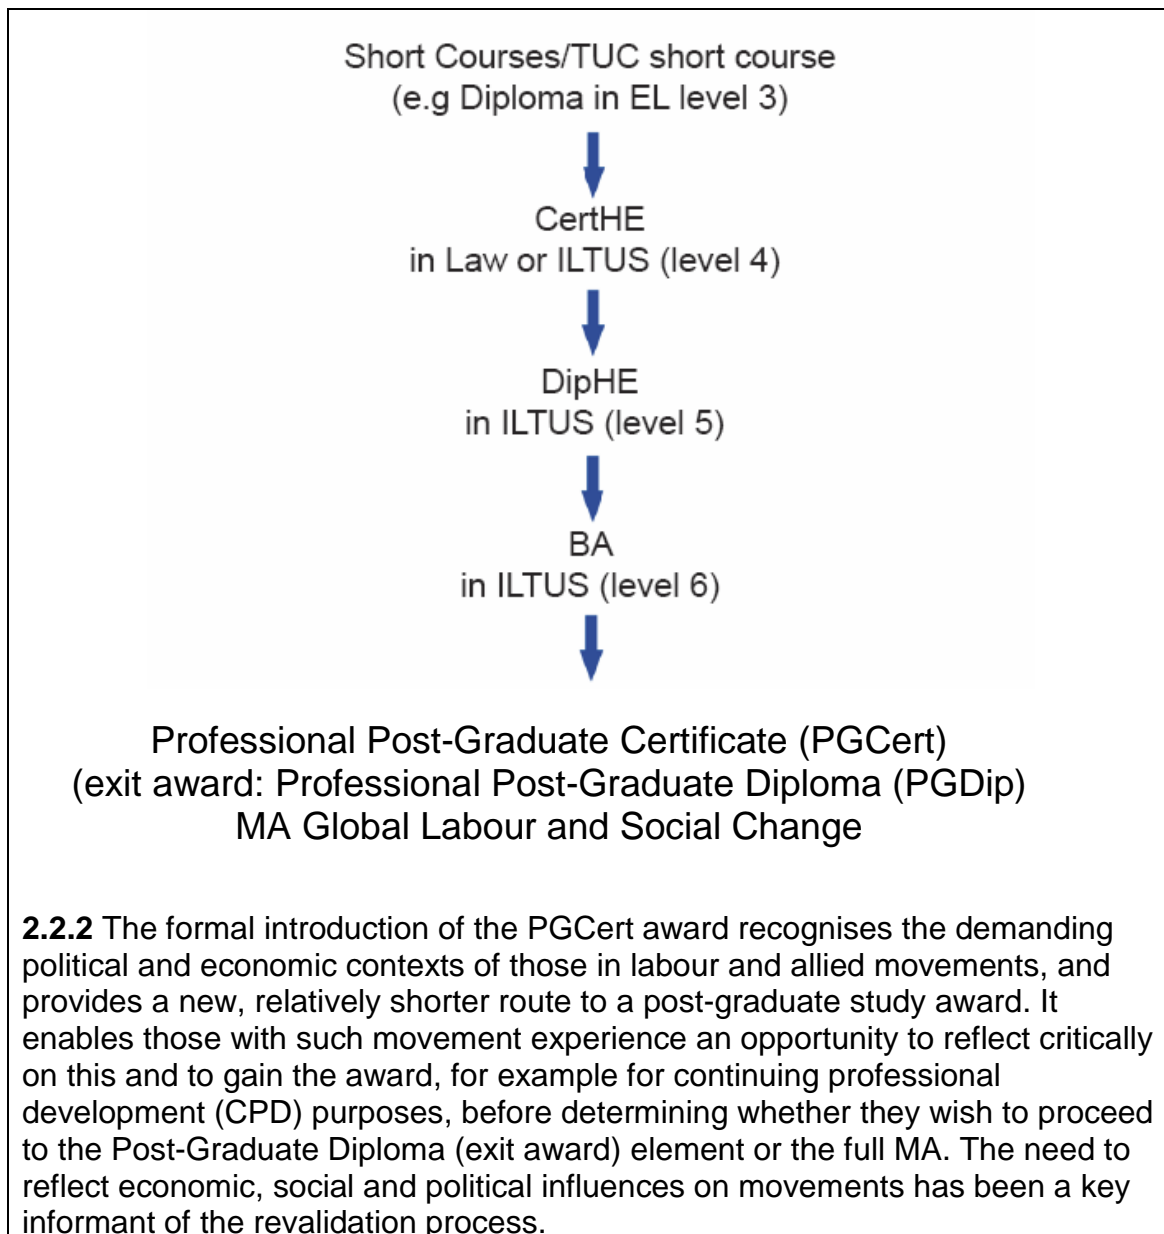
Short Courses/TUC short course
(e.g Diploma in EL level 3)

CertHE
in Law or ILTUS (level 4)

DipHE
in ILTUS (level 5)

BA
in ILTUS (level 6)

Professional Post-Graduate Certificate (PGCert)
(exit award: Professional Post-Graduate Diploma (PGDip)
MA Global Labour and Social Change

**2.2.2** The formal introduction of the PGCert award recognises the demanding political and economic contexts of those in labour and allied movements, and provides a new, relatively shorter route to a post-graduate study award. It enables those with such movement experience an opportunity to reflect critically on this and to gain the award, for example for continuing professional development (CPD) purposes, before determining whether they wish to proceed to the Post-Graduate Diploma (exit award) element or the full MA. The need to reflect economic, social and political influences on movements has been a key informant of the revalidation process.